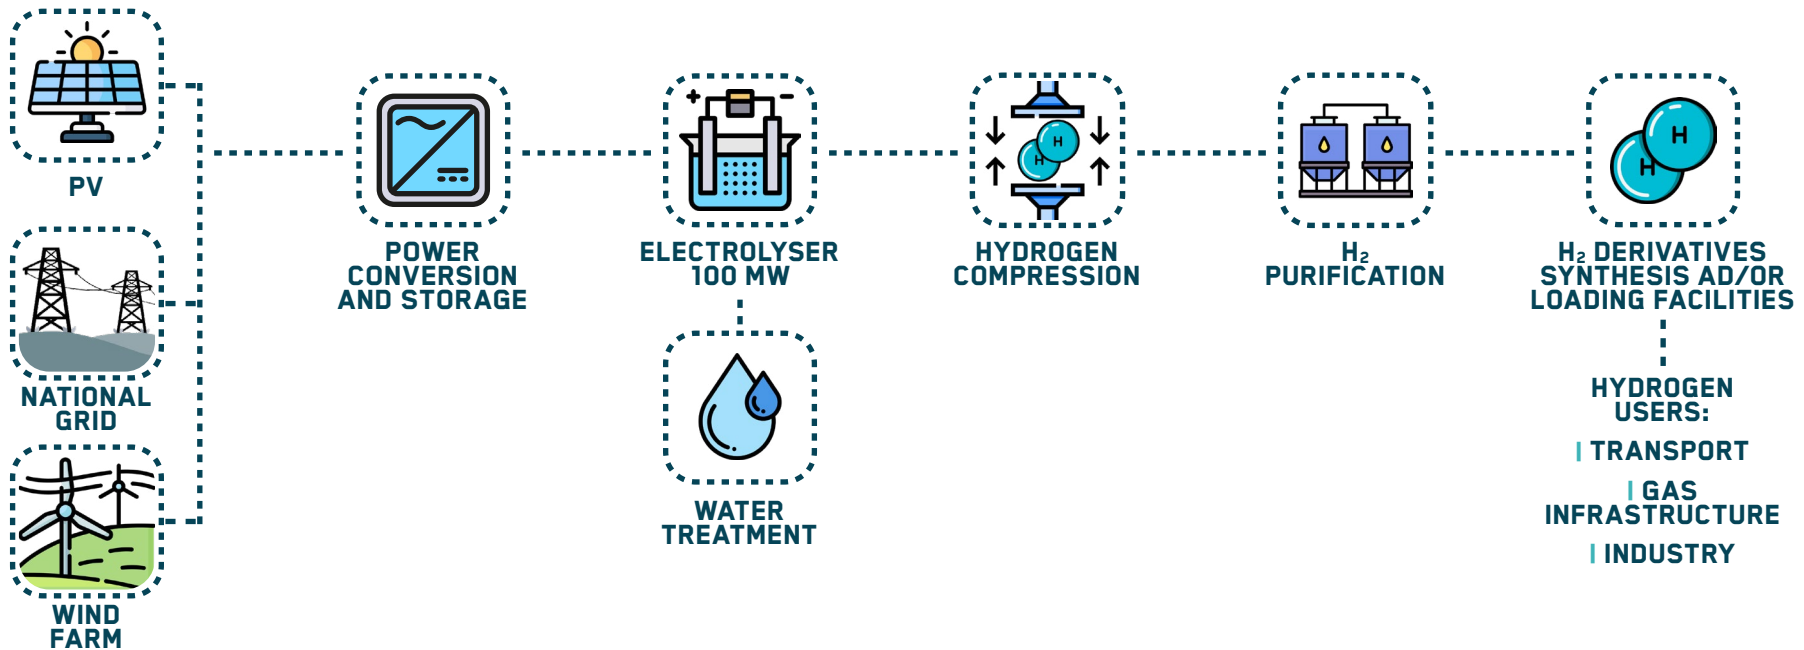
PV

NATIONAL GRID

WIND FARM

POWER CONVERSION AND STORAGE

ELECTROLYSER 100 MW

WATER TREATMENT

H H

HYDROGEN COMPRESSION

$H_2$ PURIFICATION

H H

$H_2$ DERIVATIVES SYNTHESIS AD/OR LOADING FACILITIES

HYDROGEN USERS:

| TRANSPORT

| GAS INFRASTRUCTURE

| INDUSTRY